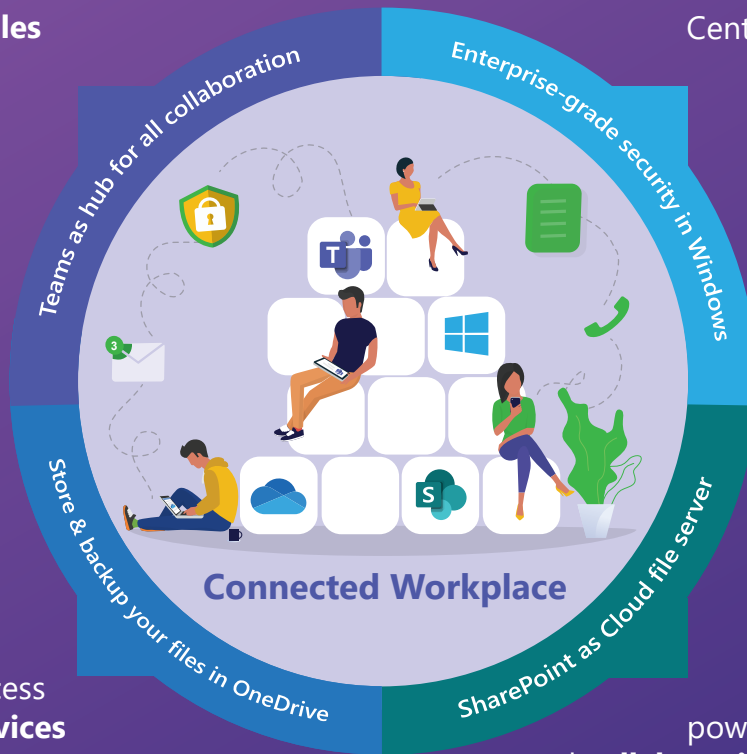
les

Cent

Teams as hub for all collaboration

Enterprise-grade security in Windows

3

T

S

Store & backup your files in OneDrive

SharePoint as Cloud file server

Connected Workplace

ress

vices

pow